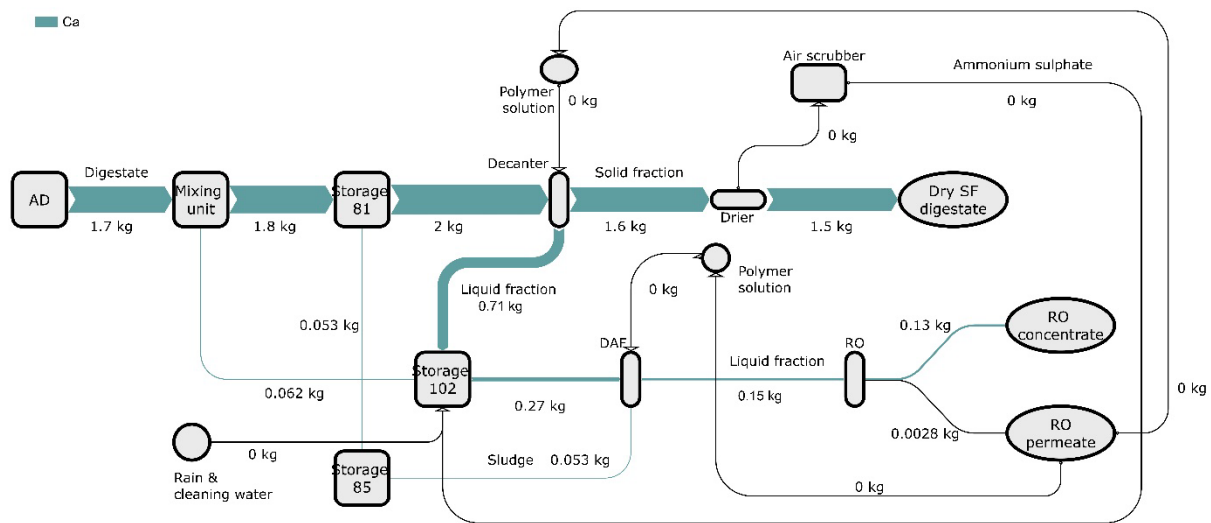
Ca

Polymer solution
0 kg
Air scrubber
Ammonium sulphate
0 kg
0 kg
AD
Digestate
1.7 kg
Mixing unit
1.8 kg
Storage 81
2 kg
Decanter
Solid fraction
1.6 kg
Drier
1.5 kg
Dry SF digestate
Polymer solution
0 kg
Liquid fraction
0.71 kg
0.053 kg
0.13 kg
RO concentrate
DAF
Liquid fraction
RO
Storage 102
0.062 kg
0.27 kg
0.15 kg
0 kg
0.0028 kg
RO permeate
0 kg
Rain & cleaning water
Storage 85
Sludge 0.053 kg
0 kg